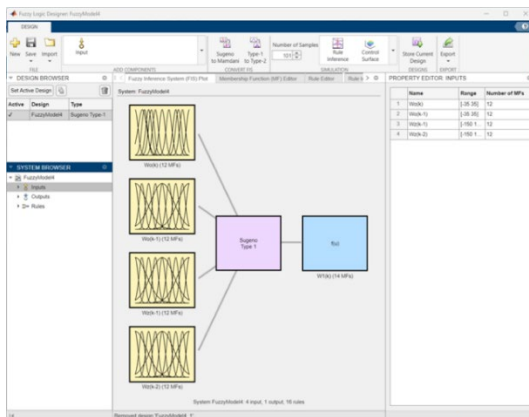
Fuzzy Logic Designer: FuzzyModel4

DESIGN

New Save Import

Input

FILE

ADD COMPONENTS

Sugeno to Mamdani

Type-1 to Type-2

Number of Samples 101

CONVERT FIS

Rule Inference

Control Surface

SIMULATION

Store Current Design

DESIGNS

Export

EXPORT

DESIGN BROWSER

Set Active Design

| Active | Design | Type |
|---|---|---|
| ✓ | FuzzyModel4 | Sugeno Type-1 |

SYSTEM BROWSER

FuzzyModel4

Inputs

Outputs

Rules

Fuzzy Inference System (FIS) Plot

Membership Function (MF) Editor

Rule Editor

Rule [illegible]

System: FuzzyModel4

W(k) (12 MFs)

W(k-1) (12 MFs)

Sugeno Type 1

f(u)

W(k) (14 MFs)

W(k-1) (12 MFs)

W(k-2) (12 MFs)

System FuzzyModel4: 4 input, 1 output, 16 rules

PROPERTY EDITOR: INPUTS

| | Name | Range | Number of MFs |
|---|---|---|---|
| 1 | W(k) | [-35 35] | 12 |
| 2 | W(k-1) | [-35 35] | 12 |
| 3 | W(k-1) | [-150 1... | 12 |
| 4 | W(k-2) | [-150 1... | 12 |

Removed design: FuzzyModel4_1